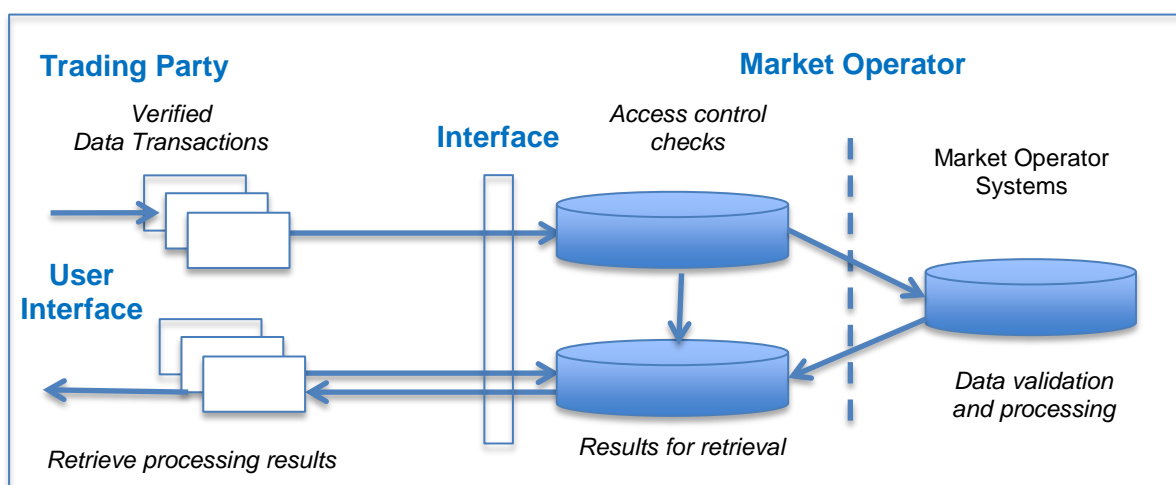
Trading Party

Market Operator

Verified Data Transactions

Interface

Access control checks

Market Operator Systems

User Interface

Data validation and processing

Results for retrieval

Retrieve processing results